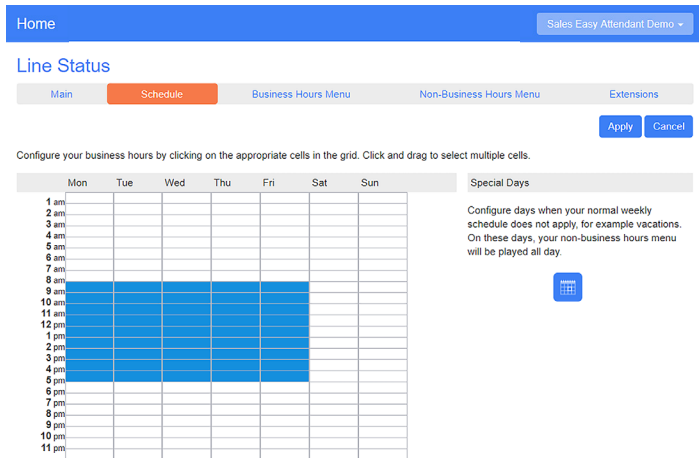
Home

Sales Easy Attendant Demo ▾

Line Status

Main | Schedule | Business Hours Menu | Non-Business Hours Menu | Extensions

Apply | Cancel

Configure your business hours by clicking on the appropriate cells in the grid. Click and drag to select multiple cells.

| | Mon | Tue | Wed | Thu | Fri | Sat | Sun |
|---|---|---|---|---|---|---|---|
| 1 am | | | | | | | |
| 2 am | | | | | | | |
| 3 am | | | | | | | |
| 4 am | | | | | | | |
| 5 am | | | | | | | |
| 6 am | | | | | | | |
| 7 am | | | | | | | |
| 8 am | | | | | | | |
| 9 am | | | | | | | |
| 10 am | | | | | | | |
| 11 am | | | | | | | |
| 12 pm | | | | | | | |
| 1 pm | | | | | | | |
| 2 pm | | | | | | | |
| 3 pm | | | | | | | |
| 4 pm | | | | | | | |
| 5 pm | | | | | | | |
| 6 pm | | | | | | | |
| 7 pm | | | | | | | |
| 8 pm | | | | | | | |
| 9 pm | | | | | | | |
| 10 pm | | | | | | | |
| 11 pm | | | | | | | |

Special Days

Configure days when your normal weekly schedule does not apply, for example vacations. On these days, your non-business hours menu will be played all day.